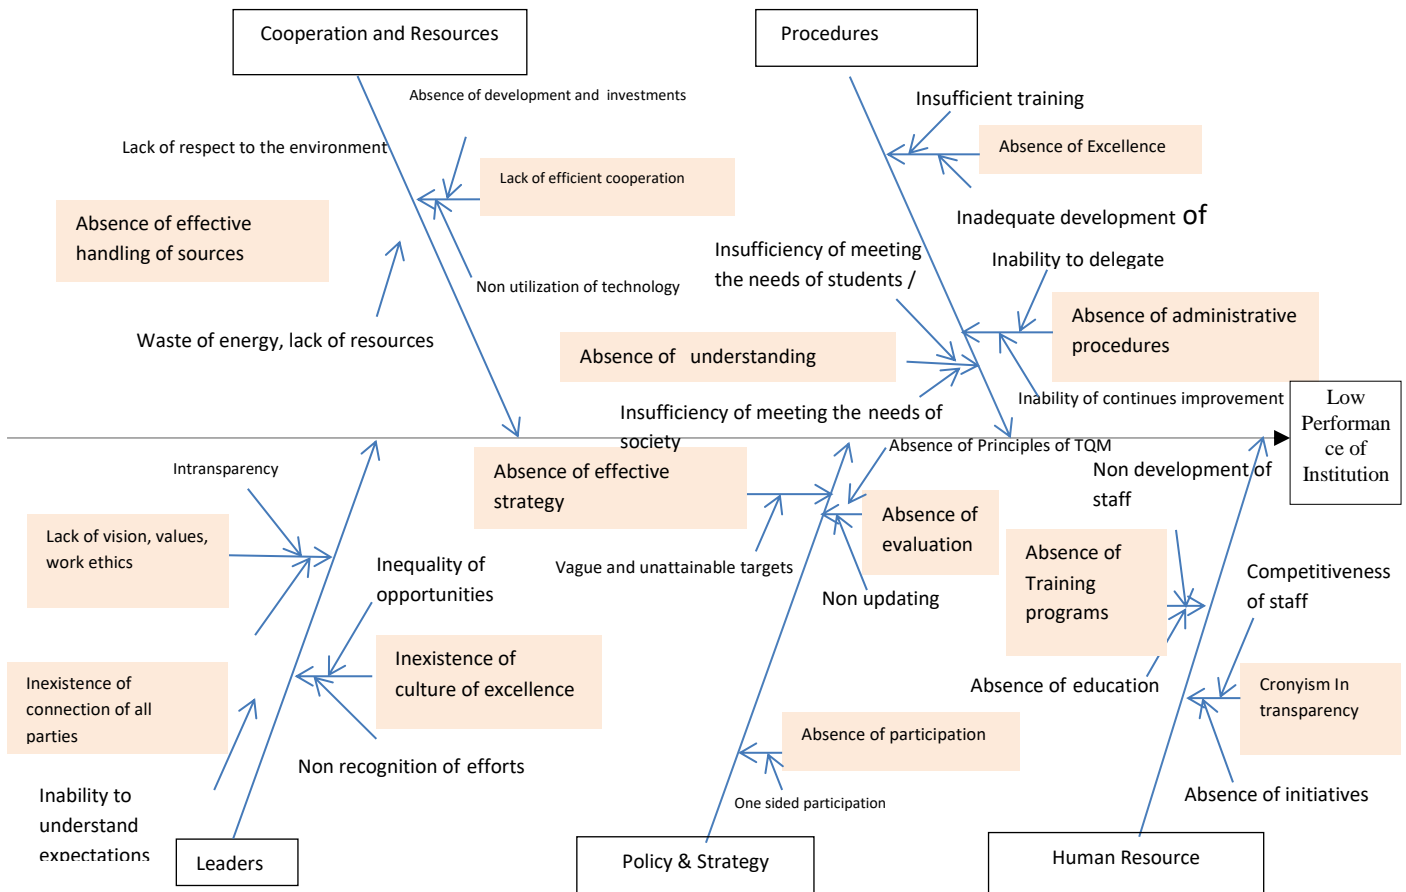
Cooperation and Resources

Procedures

Absence of development and investments

Insufficient training

Lack of respect to the environment

Absence of Excellence

Lack of efficient cooperation

Absence of effective handling of sources

Inadequate development of

Insufficiency of meeting the needs of students /

Inability to delegate

Non utilization of technology

Absence of administrative procedures

Waste of energy, lack of resources

Absence of understanding

Inability of continues improvement

Low Performance of Institution

Insufficiency of meeting the needs of society

Absence of Principles of TQM

Intransparency

Absence of effective strategy

Non development of staff

Lack of vision, values, work ethics

Absence of evaluation

Inequality of opportunities

Vague and unattainable targets

Absence of Training programs

Competitiveness of staff

Non updating

Inexistence of culture of excellence

Inexistence of connection of all parties

Absence of education

Cronyism In transparency

Absence of participation

Non recognition of efforts

Inability to understand expectations

One sided participation

Absence of initiatives

Leaders

Policy & Strategy

Human Resource